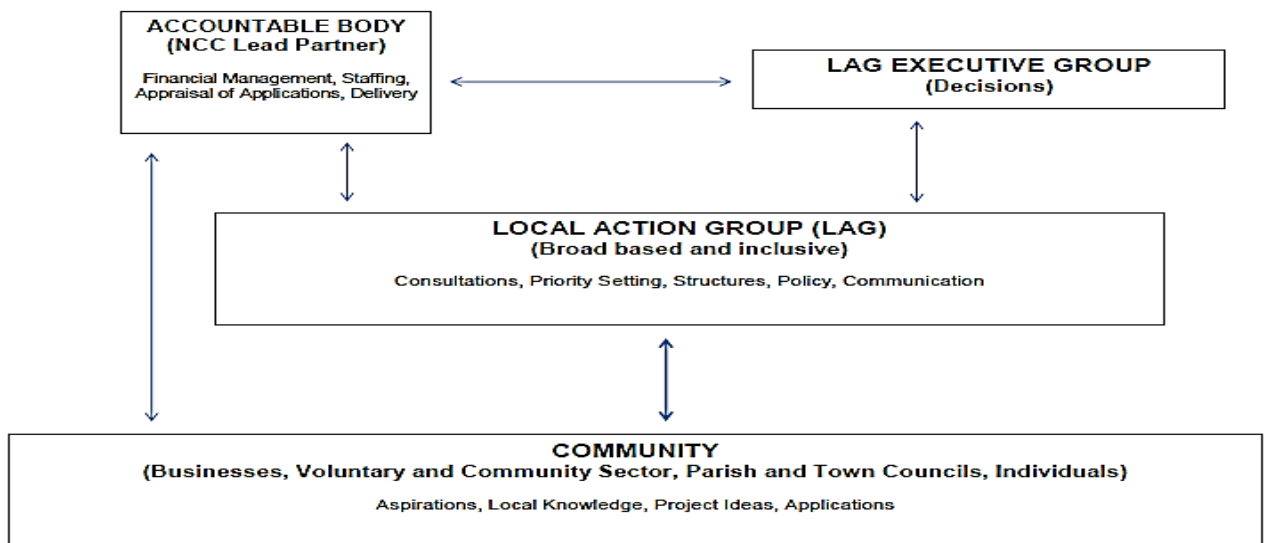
ACCOUNTABLE BODY
(NCC Lead Partner)

Financial Management, Staffing, Appraisal of Applications, Delivery

LAG EXECUTIVE GROUP
(Decisions)

LOCAL ACTION GROUP (LAG)
(Broad based and inclusive)

Consultations, Priority Setting, Structures, Policy, Communication

COMMUNITY
(Businesses, Voluntary and Community Sector, Parish and Town Councils, Individuals)

Aspirations, Local Knowledge, Project Ideas, Applications